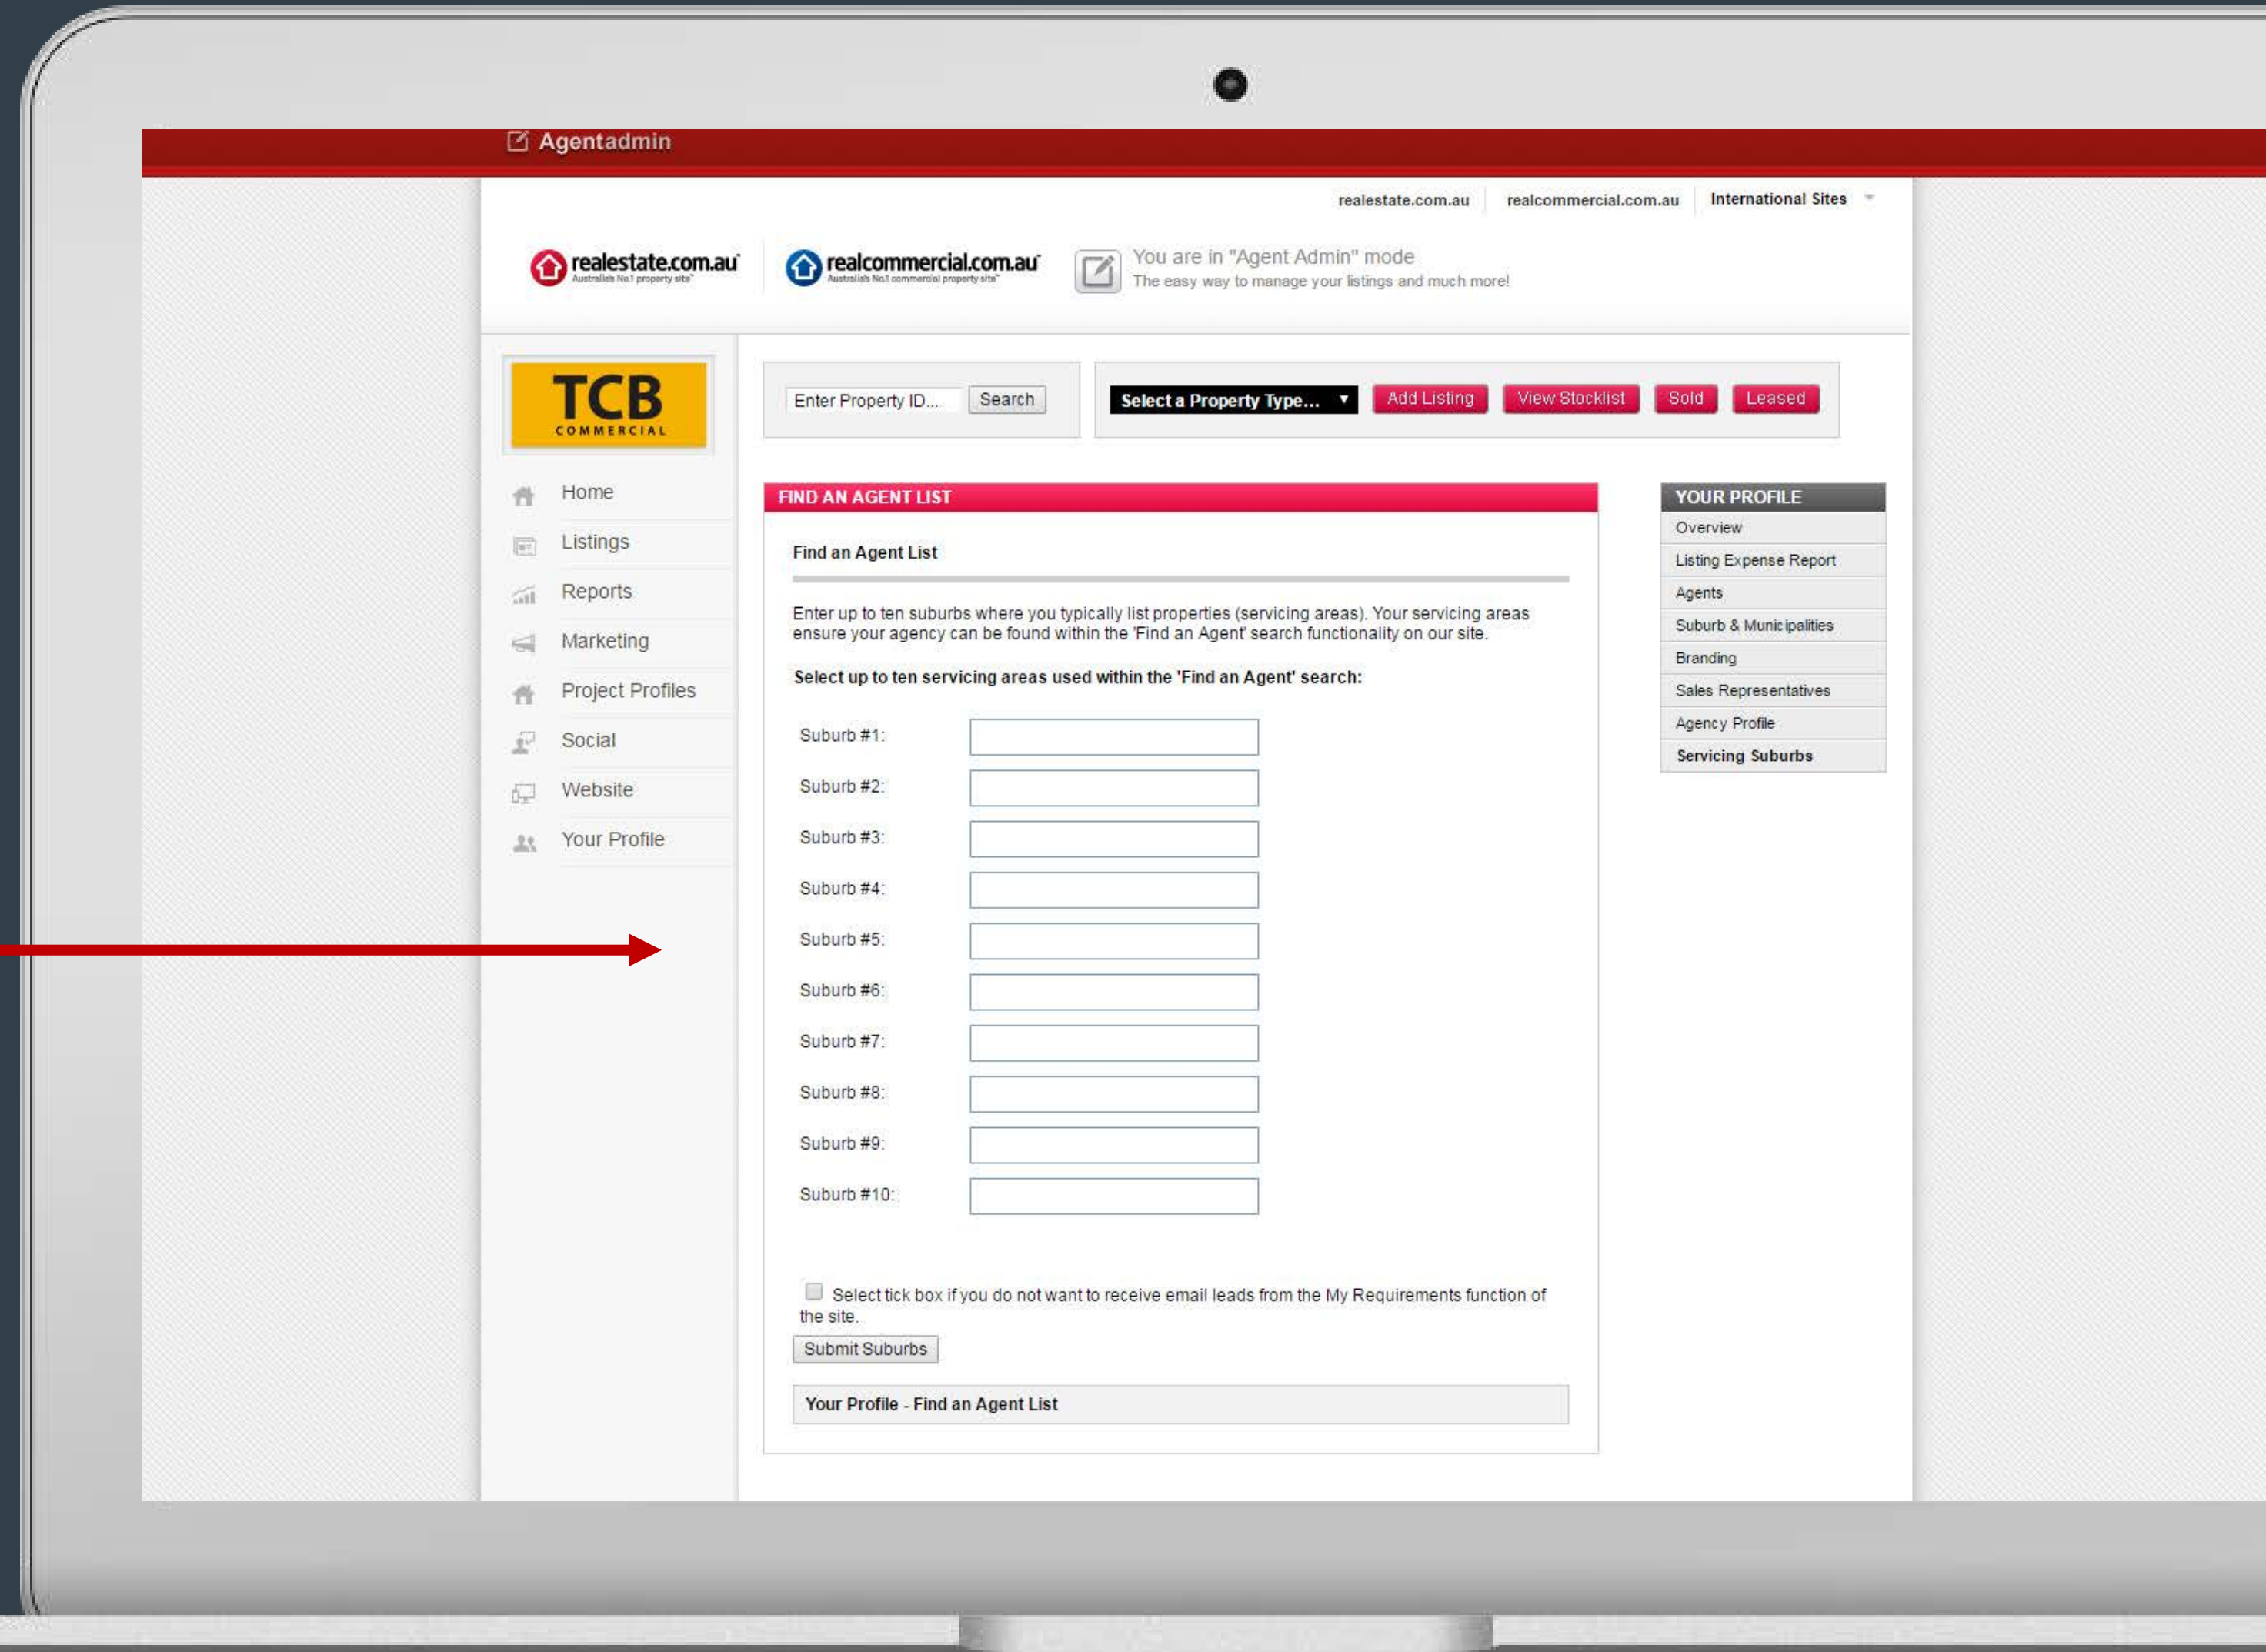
Agentadmin

realestate.com.au | realcommercial.com.au | International Sites

realestate.com.au Australia's No.1 property site
realcommercial.com.au Australia's No.1 commercial property site

You are in "Agent Admin" mode
The easy way to manage your listings and much more!

TCB COMMERCIAL

Enter Property ID... Search

Select a Property Type... Add Listing View Stocklist Sold Leased

Home
Listings
Reports
Marketing
Project Profiles
Social
Website
Your Profile

FIND AN AGENT LIST

Find an Agent List

Enter up to ten suburbs where you typically list properties (servicing areas). Your servicing areas ensure your agency can be found within the 'Find an Agent' search functionality on our site.

Select up to ten servicing areas used within the 'Find an Agent' search:

Suburb #1:
Suburb #2:
Suburb #3:
Suburb #4:
Suburb #5:
Suburb #6:
Suburb #7:
Suburb #8:
Suburb #9:
Suburb #10:

Select tick box if you do not want to receive email leads from the My Requirements function of the site.

Submit Suburbs

Your Profile - Find an Agent List

YOUR PROFILE
Overview
Listing Expense Report
Agents
Suburb & Municipalities
Branding
Sales Representatives
Agency Profile
Servicing Suburbs